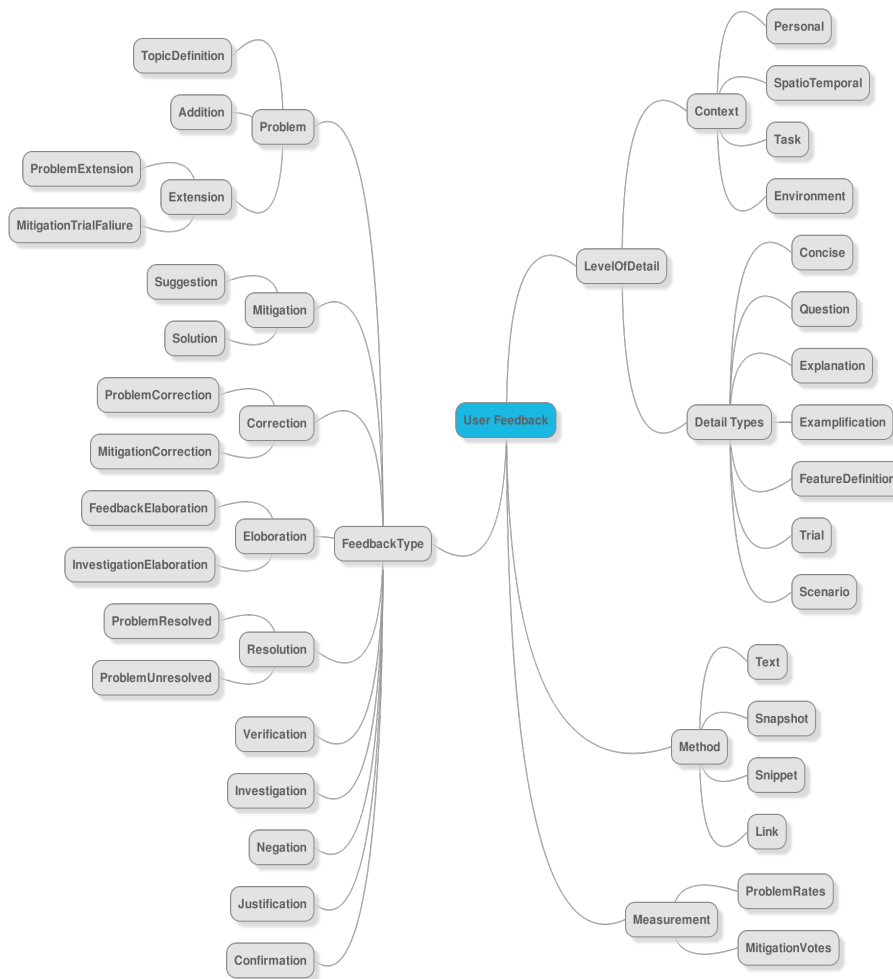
User Feedback

FeedbackType

Problem
TopicDefinition
Addition
Extension
ProblemExtension
MitigationTrialFaliure

Mitigation
Suggestion
Solution

Correction
ProblemCorrection
MitigationCorrection

Eloboration
FeedbackElaboration
InvestigationElaboration

Resolution
ProblemResolved
ProblemUnresolved

Verification
Investigation
Negation
Justification
Confirmation

LevelOfDetail

Context
Personal
SpatioTemporal
Task
Environment

Detail Types
Concise
Question
Explanation
Examplification
FeatureDefinition
Trial
Scenario

Method
Text
Snapshot
Snippet
Link

Measurement
ProblemRates
MitigationVotes